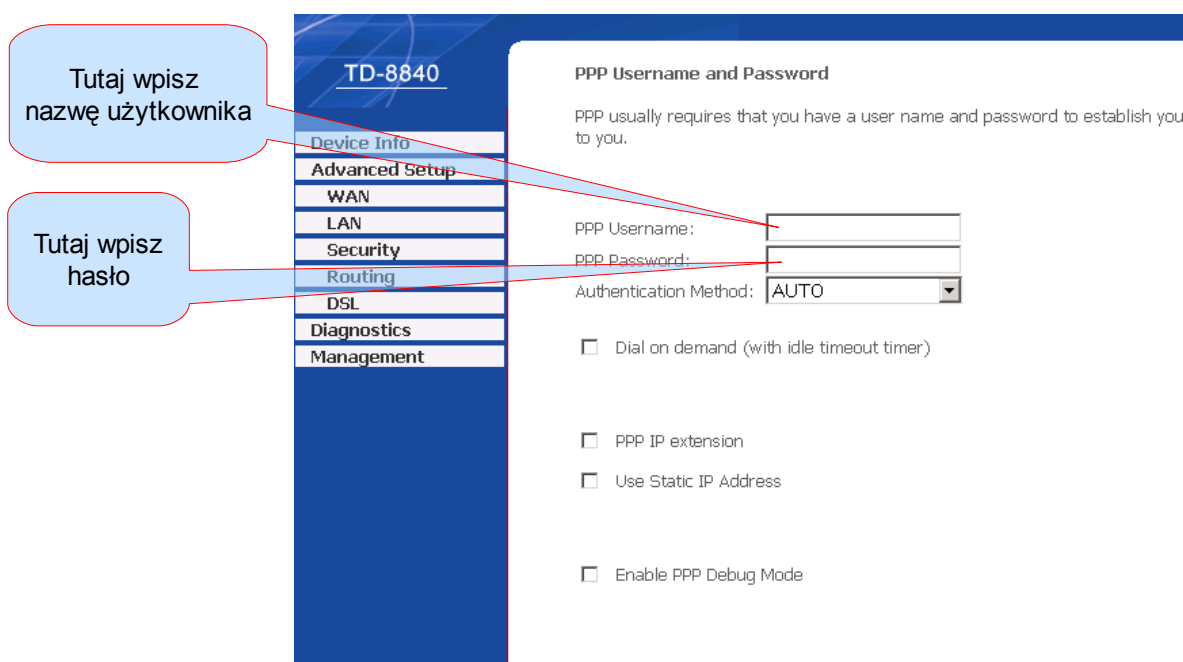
Tutaj wpisz nazwę użytkownika

Tutaj wpisz hasło

TD-8840

Device Info
Advanced Setup
WAN
LAN
Security
Routing
DSL
Diagnostics
Management

PPP Username and Password

PPP usually requires that you have a user name and password to establish you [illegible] to you.

PPP Username:
PPP Password:
Authentication Method: AUTO

Dial on demand (with idle timeout timer)

PPP IP extension

Use Static IP Address

Enable PPP Debug Mode